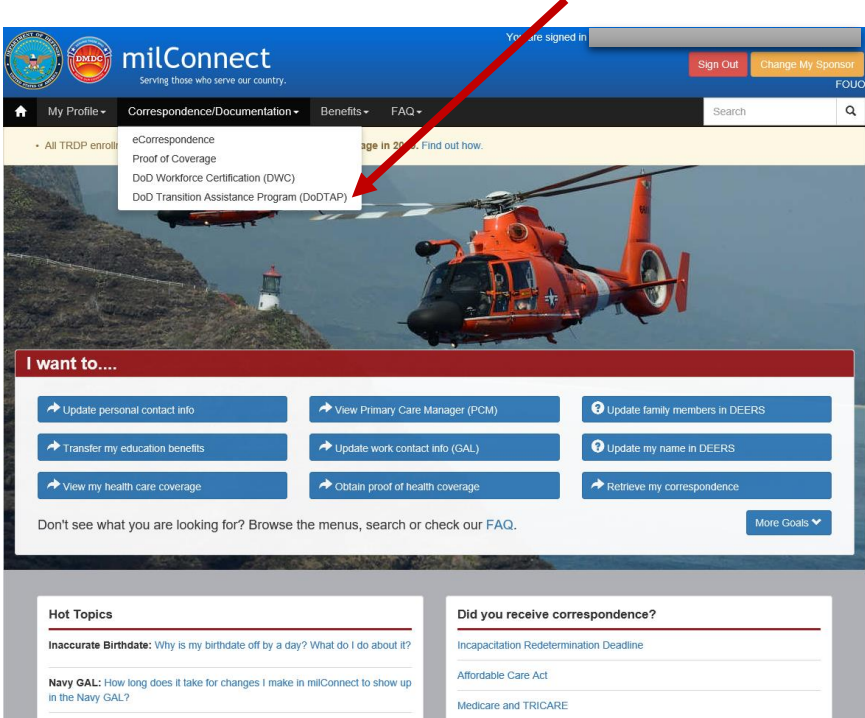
DMDC

milConnect
Serving those who serve our country.

You are signed in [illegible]

Sign Out
Change My Sponsor
FOUO

My Profile
Correspondence/Documentation
Benefits
FAQ
Search

eCorrespondence
Proof of Coverage
DoD Workforce Certification (DWC)
DoD Transition Assistance Program (DoDTAP)

• All TRDP enroll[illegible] age in 20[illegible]. Find out how.

I want to....

Update personal contact info
View Primary Care Manager (PCM)
Update family members in DEERS
Transfer my education benefits
Update work contact info (GAL)
Update my name in DEERS
View my health care coverage
Obtain proof of health coverage
Retrieve my correspondence

Don't see what you are looking for? Browse the menus, search or check our FAQ.

More Goals

Hot Topics

Inaccurate Birthdate: Why is my birthdate off by a day? What do I do about it?

Navy GAL: How long does it take for changes I make in milConnect to show up in the Navy GAL?

Did you receive correspondence?

Incapacitation Redetermination Deadline
Affordable Care Act
Medicare and TRICARE